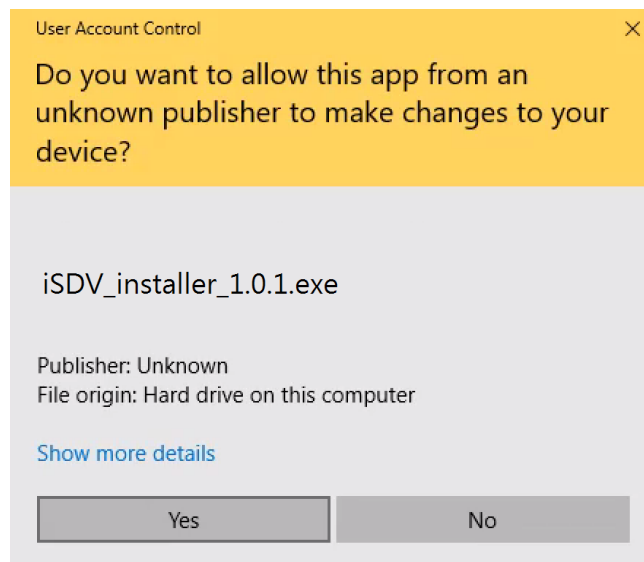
User Account Control

Do you want to allow this app from an unknown publisher to make changes to your device?

iSDV_installer_1.0.1.exe

Publisher: Unknown
File origin: Hard drive on this computer

Show more details

Yes

No